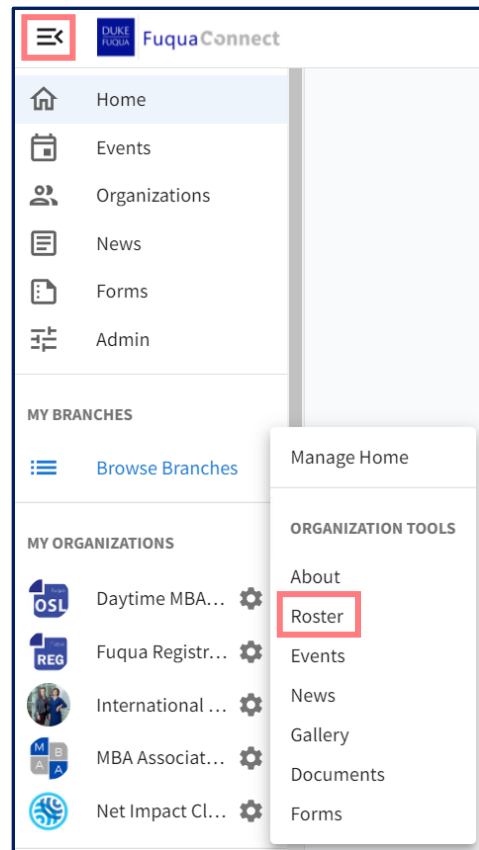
DUKE FUQUA FuquaConnect

Home

Events

Organizations

News

Forms

Admin

MY BRANCHES

Browse Branches

MY ORGANIZATIONS

OSL Daytime MBA...

REG Fuqua Registr...

International ...

M B A A MBA Associat...

Net Impact Cl...

Manage Home

ORGANIZATION TOOLS

About

Roster

Events

News

Gallery

Documents

Forms